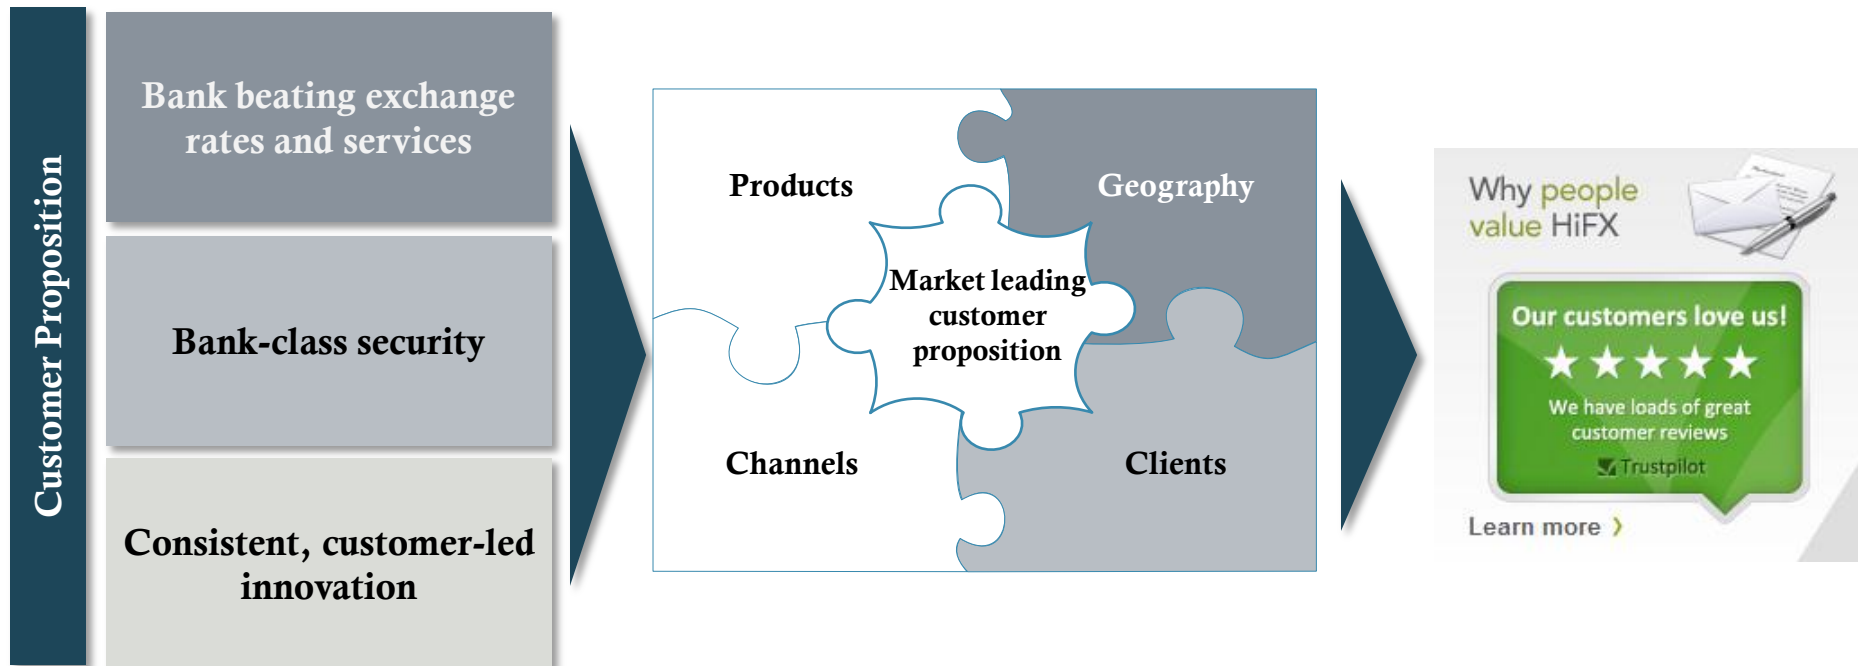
Customer Proposition

Bank beating exchange rates and services

Bank-class security

Consistent, customer-led innovation

Products

Geography

Market leading customer proposition

Channels

Clients

Why people value HiFX

Our customers love us!

★★★★★

We have loads of great customer reviews

Trustpilot

Learn more ›